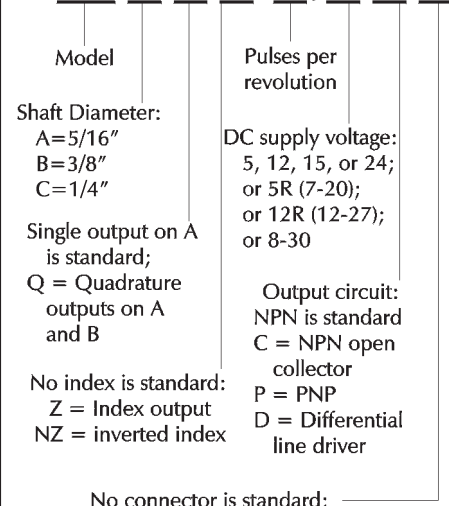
Model

Pulses per revolution

Shaft Diameter:
A=5/16″
B=3/8″
C=1/4″

DC supply voltage:
5, 12, 15, or 24;
or 5R (7-20);
or 12R (12-27);
or 8-30

Single output on A is standard;
Q = Quadrature outputs on A and B

Output circuit:
NPN is standard
C = NPN open collector
P = PNP
D = Differential line driver

No index is standard:
Z = Index output
NZ = inverted index

No connector is standard: